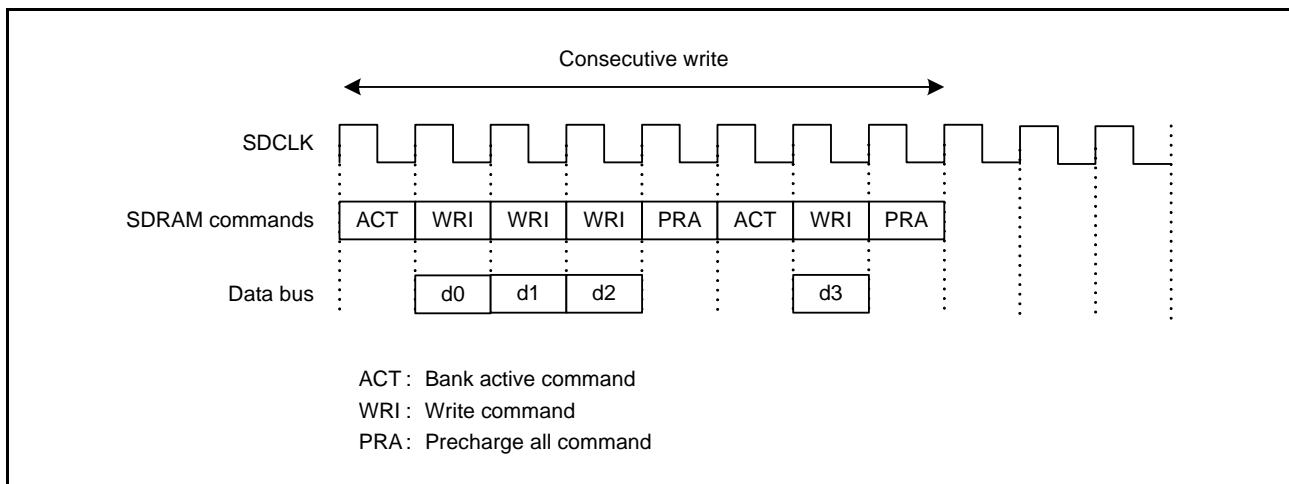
Consecutive write

SDCLK

SDRAM commands

| ACT | WRI | WRI | WRI | PRA | ACT | WRI | PRA |
|---|---|---|---|---|---|---|---|

Data bus

| d0 | d1 | d2 | d3 |
|---|---|---|---|

ACT : Bank active command
WRI : Write command
PRA : Precharge all command